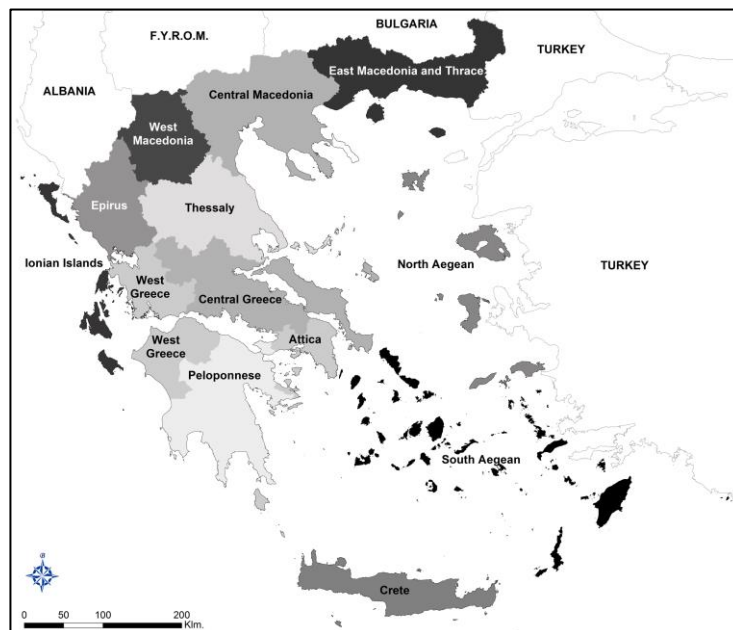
F.Y.R.O.M.
BULGARIA
TURKEY
ALBANIA
East Macedonia and Thrace
Central Macedonia
West Macedonia
Epirus
Thessaly
Ionian Islands
North Aegean
TURKEY
West Greece
Central Greece
West Greece
Attica
Peloponnese
South Aegean
Crete
0 50 100 200 Klm.